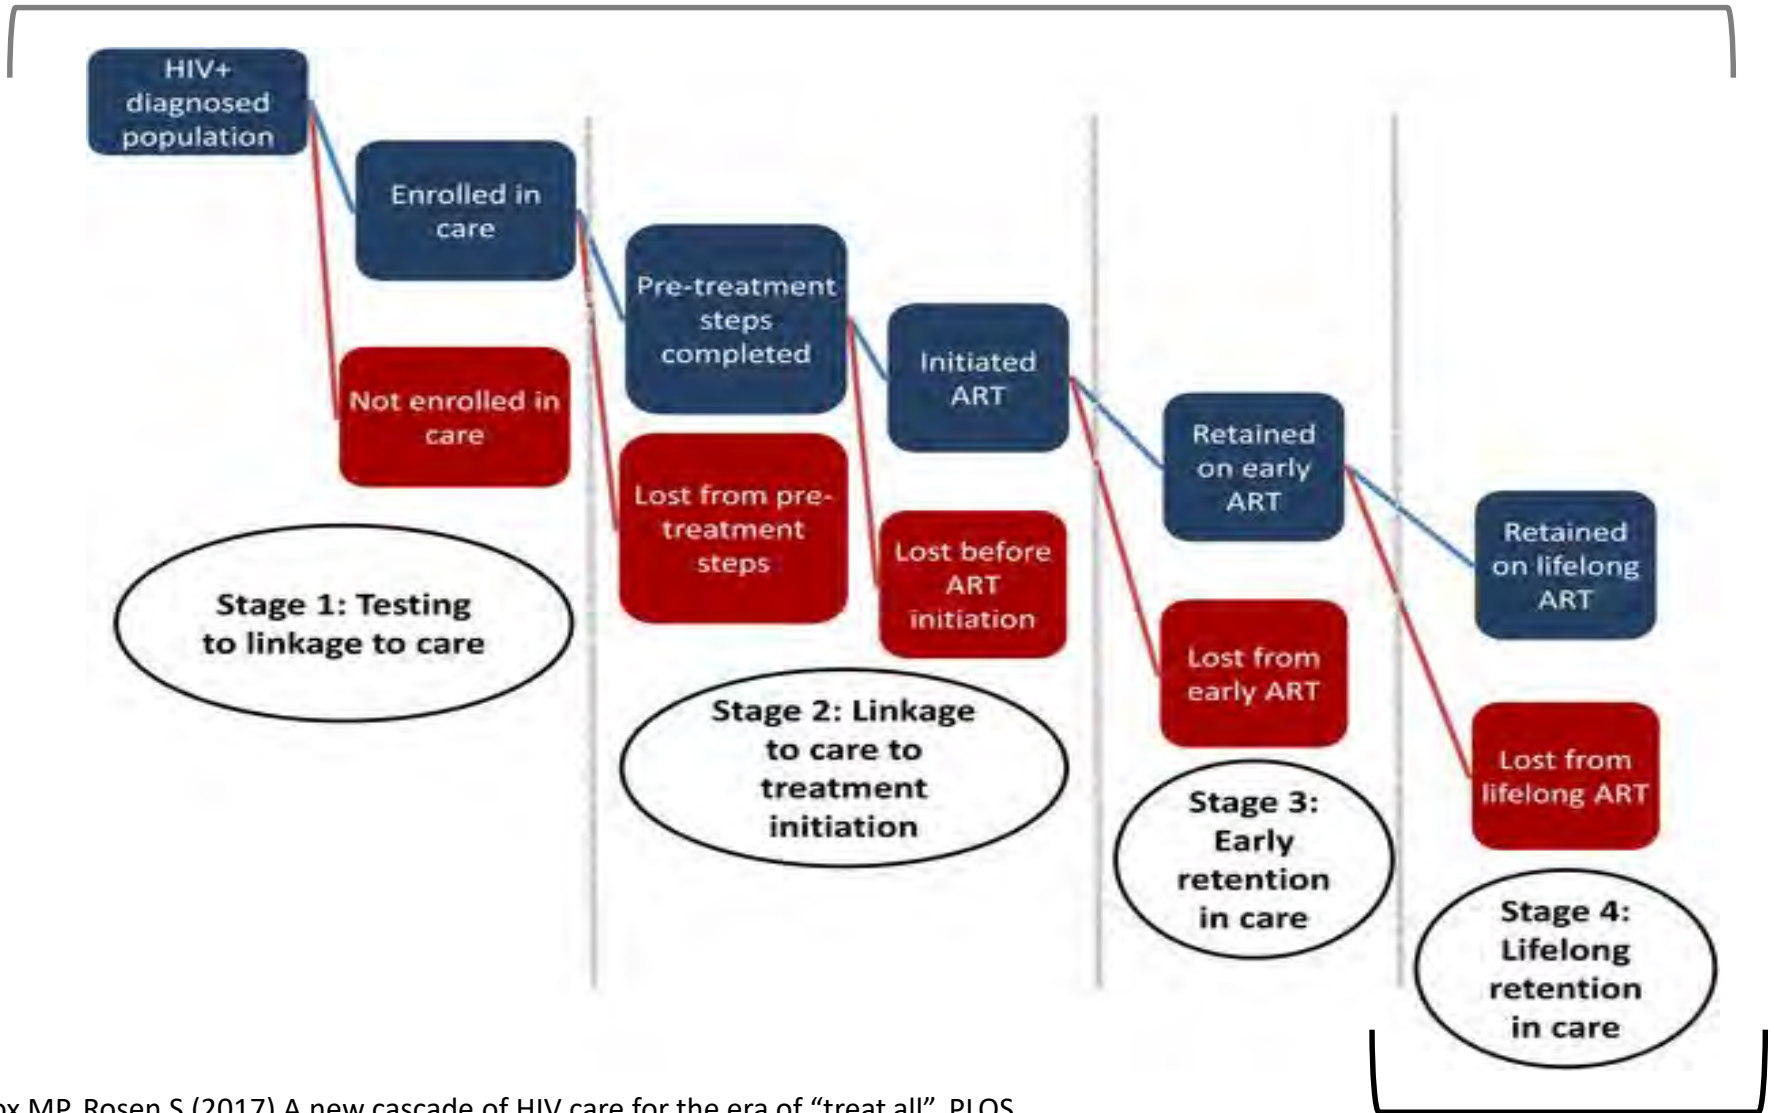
HIV+ diagnosed population

Enrolled in care

Not enrolled in care

Stage 1: Testing to linkage to care

Pre-treatment steps completed

Lost from pre-treatment steps

Initiated ART

Lost before ART initiation

Stage 2: Linkage to care to treatment initiation

Retained on early ART

Lost from early ART

Stage 3: Early retention in care

Retained on lifelong ART

Lost from lifelong ART

Stage 4: Lifelong retention in care

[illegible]ox MP, Rosen S (2017) A new cascade of HIV care for the era of "treat all". PLOS